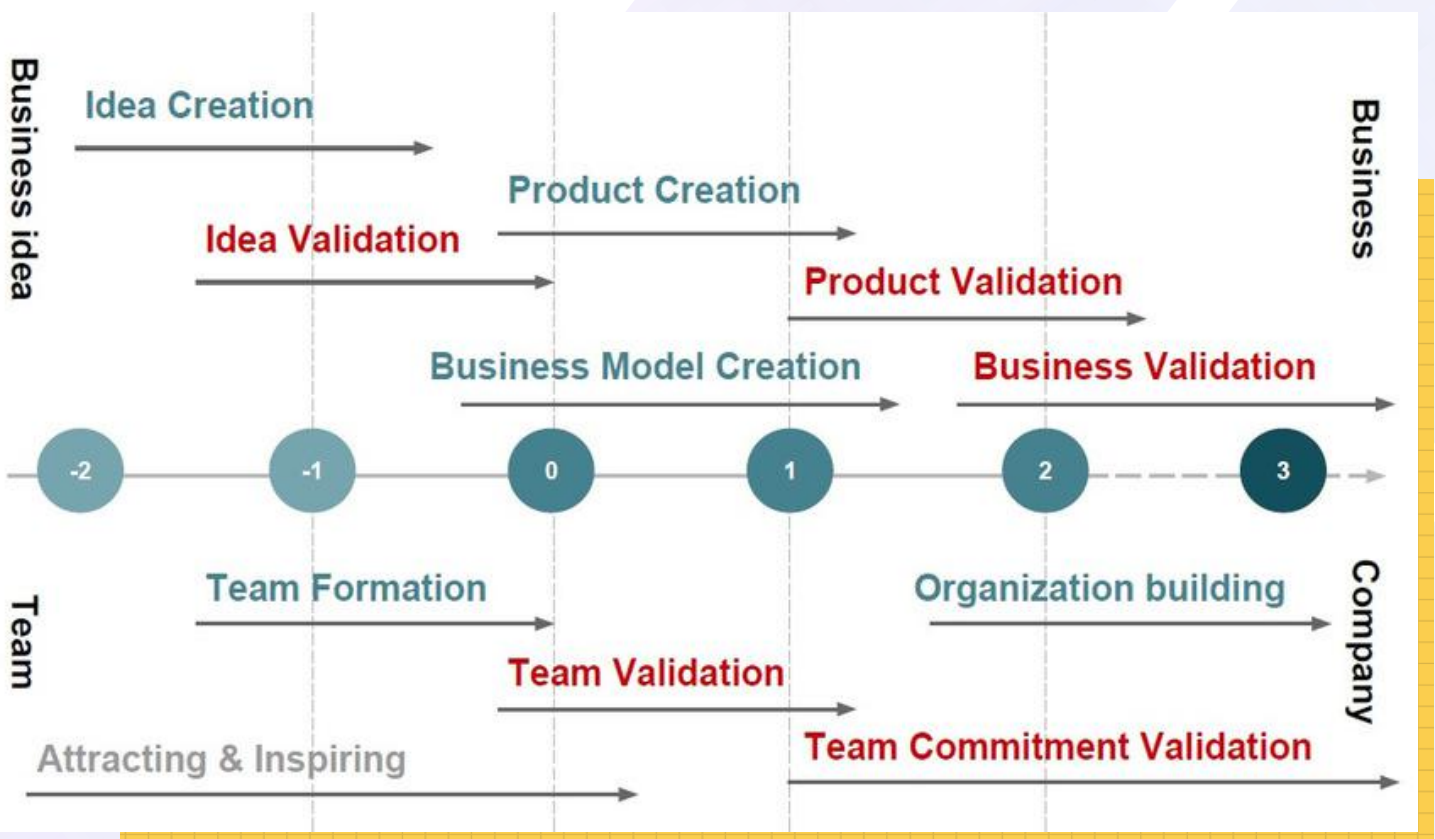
Business idea

Idea Creation

Product Creation

Idea Validation

Product Validation

Business Model Creation

Business Validation

Business

-2

-1

0

1

2

3

Team

Team Formation

Organization building

Team Validation

Company

Attracting & Inspiring

Team Commitment Validation